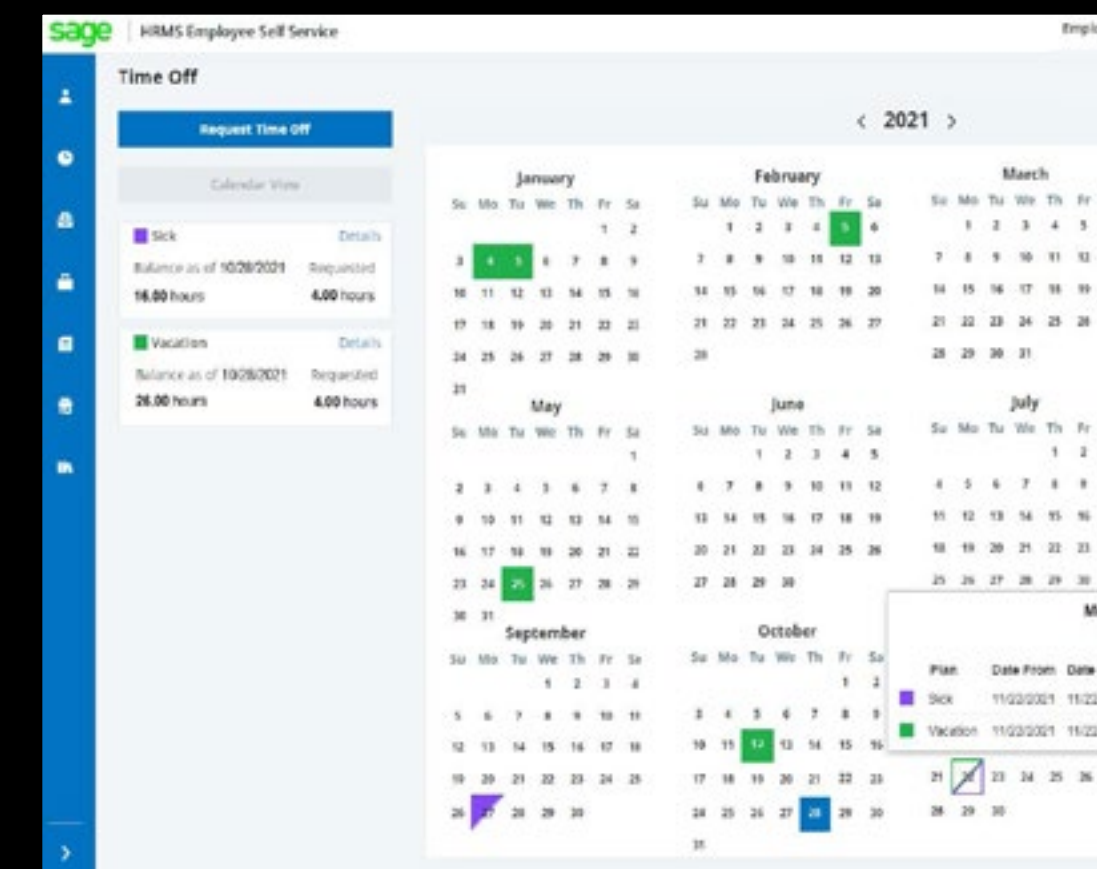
sage | HRMS Employee Self Service

Empl

Time Off

Request Time Off

Calendar View

Sick Details

Balance as of 10/28/2021 Requested

16.00 hours 4.00 hours

Vacation Details

Balance as of 10/28/2021 Requested

26.00 hours 4.00 hours

< 2021 >

January
Su Mo Tu We Th Fr Sa
1 2
3 4 5 6 7 8 9
10 11 12 13 14 15 16
17 18 19 20 21 22 23
24 25 26 27 28 29 30
31

February
Su Mo Tu We Th Fr Sa
1 2 3 4 5 6
7 8 9 10 11 12 13
14 15 16 17 18 19 20
21 22 23 24 25 26 27
28

March
Su Mo Tu We Th Fr
1 2 3 4 5
7 8 9 10 11 12
14 15 16 17 18 19
21 22 23 24 25 26
28 29 30 31

May
Su Mo Tu We Th Fr Sa
1
2 3 4 5 6 7 8
9 10 11 12 13 14 15
16 17 18 19 20 21 22
23 24 25 26 27 28 29
30 31

June
Su Mo Tu We Th Fr Sa
1 2 3 4 5
6 7 8 9 10 11 12
13 14 15 16 17 18 19
20 21 22 23 24 25 26
27 28 29 30

July
Su Mo Tu We Th Fr
1 2
4 5 6 7 8 9
11 12 13 14 15 16
18 19 20 21 22 23
25 26 27 28 29 30

September
Su Mo Tu We Th Fr Sa
1 2 3 4
5 6 7 8 9 10 11
12 13 14 15 16 17 18
19 20 21 22 23 24 25
26 27 28 29 30

October
Su Mo Tu We Th Fr Sa
1 2
3 4 5 6 7 8 9
10 11 12 13 14 15 16
17 18 19 20 21 22 23
24 25 26 27 28 29 30
31

M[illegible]

Plan Date From Date
Sick 11/22/2021 11/22
Vacation 11/22/2021 11/22

21 22 23 24 25 26
28 29 30

>